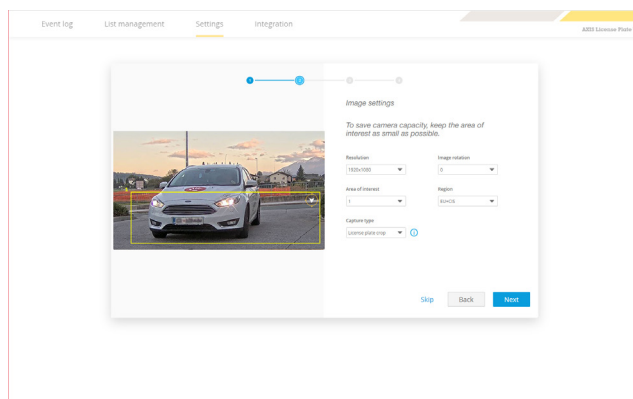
Event log
List management
Settings
Integration
AXIS License Plate

Image settings

To save camera capacity, keep the area of interest as small as possible.

Resolution
1920x1080
Image rotation
0
Area of interest
1
Region
EU+CIS
Capture type
License plate crop

Skip
Back
Next